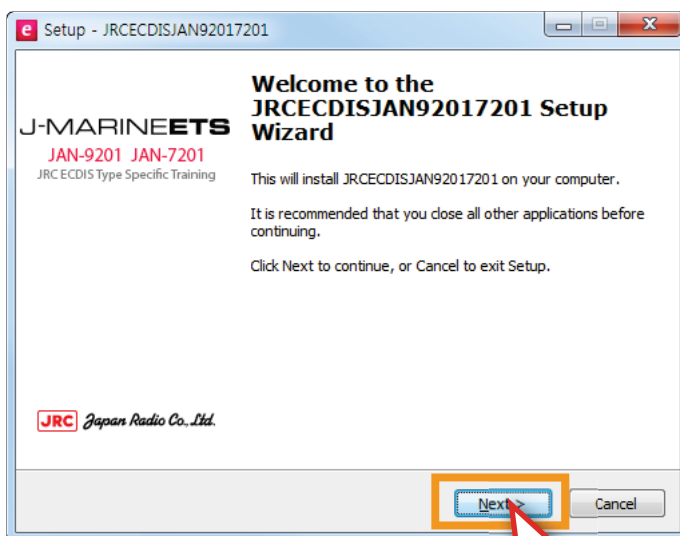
Setup - JRCECDISJAN92017201

J-MARINEETS
JAN-9201 JAN-7201
JRC ECDIS Type Specific Training

Welcome to the JRCECDISJAN92017201 Setup Wizard

This will install JRCECDISJAN92017201 on your computer.

It is recommended that you close all other applications before continuing.

Click Next to continue, or Cancel to exit Setup.

JRC Japan Radio Co., Ltd.

Next >
Cancel